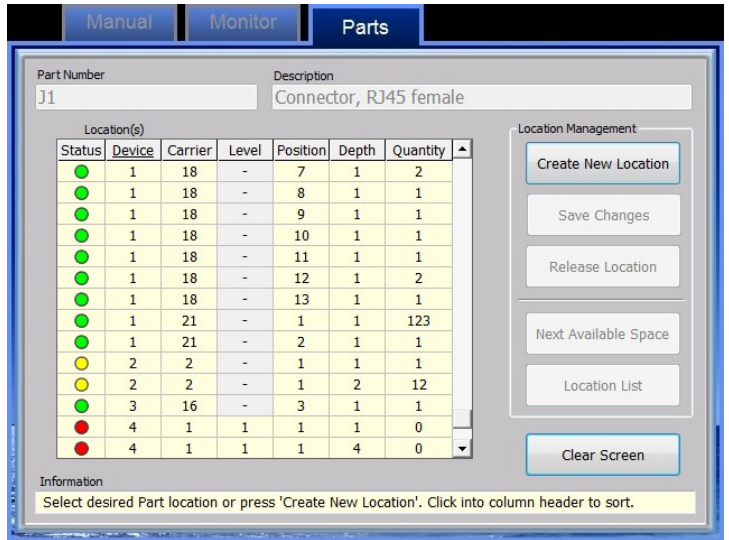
Manual Monitor Parts

Part Number
J1

Description
Connector, RJ45 female

Location(s)

| Status | Device | Carrier | Level | Position | Depth | Quantity |
|---|---|---|---|---|---|---|
| | 1 | 18 | - | 7 | 1 | 2 |
| | 1 | 18 | - | 8 | 1 | 1 |
| | 1 | 18 | - | 9 | 1 | 1 |
| | 1 | 18 | - | 10 | 1 | 1 |
| | 1 | 18 | - | 11 | 1 | 1 |
| | 1 | 18 | - | 12 | 1 | 2 |
| | 1 | 18 | - | 13 | 1 | 1 |
| | 1 | 21 | - | 1 | 1 | 123 |
| | 1 | 21 | - | 2 | 1 | 1 |
| | 2 | 2 | - | 1 | 1 | 1 |
| | 2 | 2 | - | 1 | 2 | 12 |
| | 3 | 16 | - | 3 | 1 | 1 |
| | 4 | 1 | 1 | 1 | 1 | 0 |
| | 4 | 1 | 1 | 1 | 4 | 0 |

Location Management
Create New Location
Save Changes
Release Location
Next Available Space
Location List

Clear Screen

Information
Select desired Part location or press 'Create New Location'. Click into column header to sort.